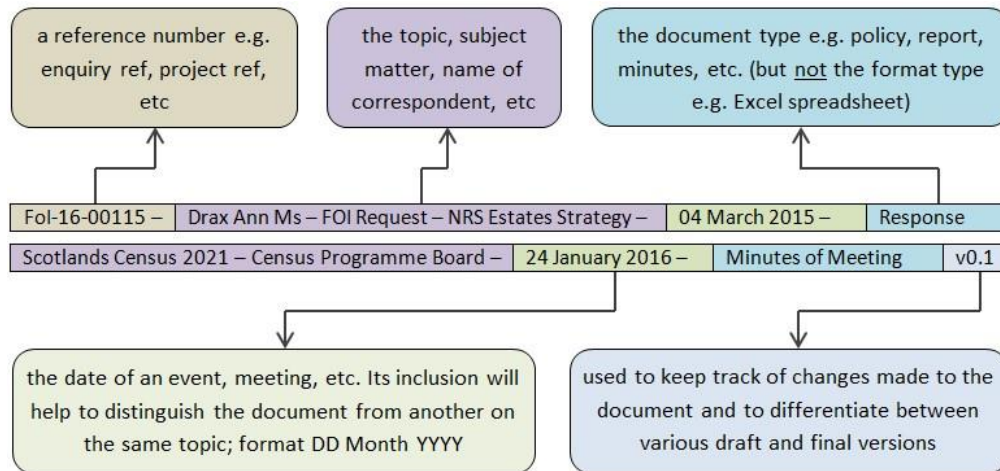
a reference number e.g. enquiry ref, project ref, etc

the topic, subject matter, name of correspondent, etc

the document type e.g. policy, report, minutes, etc. (but not the format type e.g. Excel spreadsheet)

FoI-16-00115 – Drax Ann Ms – FOI Request – NRS Estates Strategy – 04 March 2015 – Response

Scotlands Census 2021 – Census Programme Board – 24 January 2016 – Minutes of Meeting v0.1

the date of an event, meeting, etc. Its inclusion will help to distinguish the document from another on the same topic; format DD Month YYYY

used to keep track of changes made to the document and to differentiate between various draft and final versions